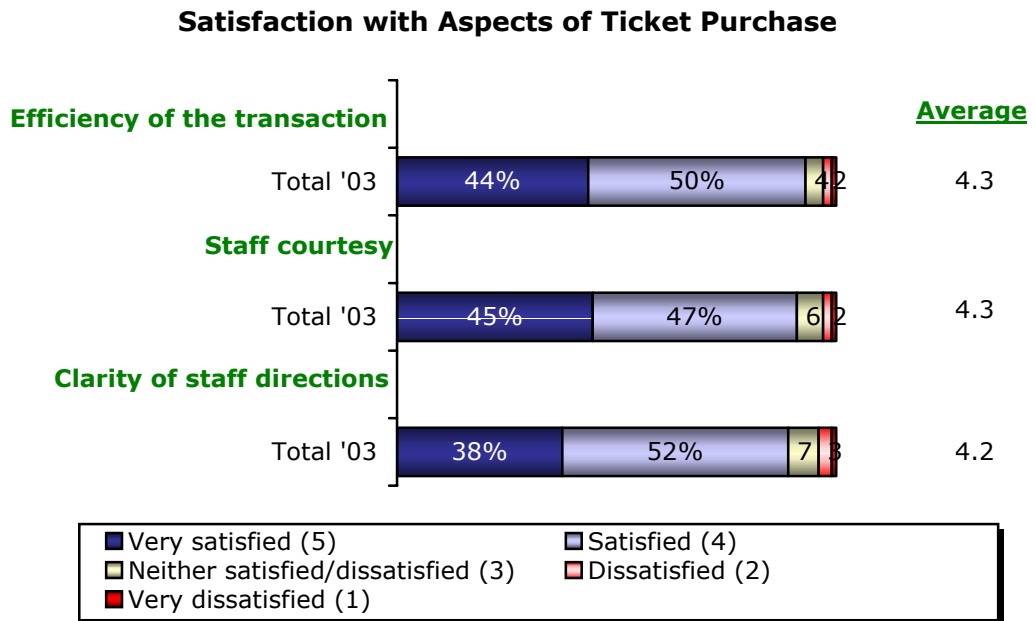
Satisfaction with Aspects of Ticket Purchase

Efficiency of the transaction

Average

Total '03

44%

50%

4

2

4.3

Staff courtesy

Total '03

45%

47%

6

2

4.3

Clarity of staff directions

Total '03

38%

52%

7

3

4.2

Very satisfied (5)
Satisfied (4)
Neither satisfied/dissatisfied (3)
Dissatisfied (2)
Very dissatisfied (1)